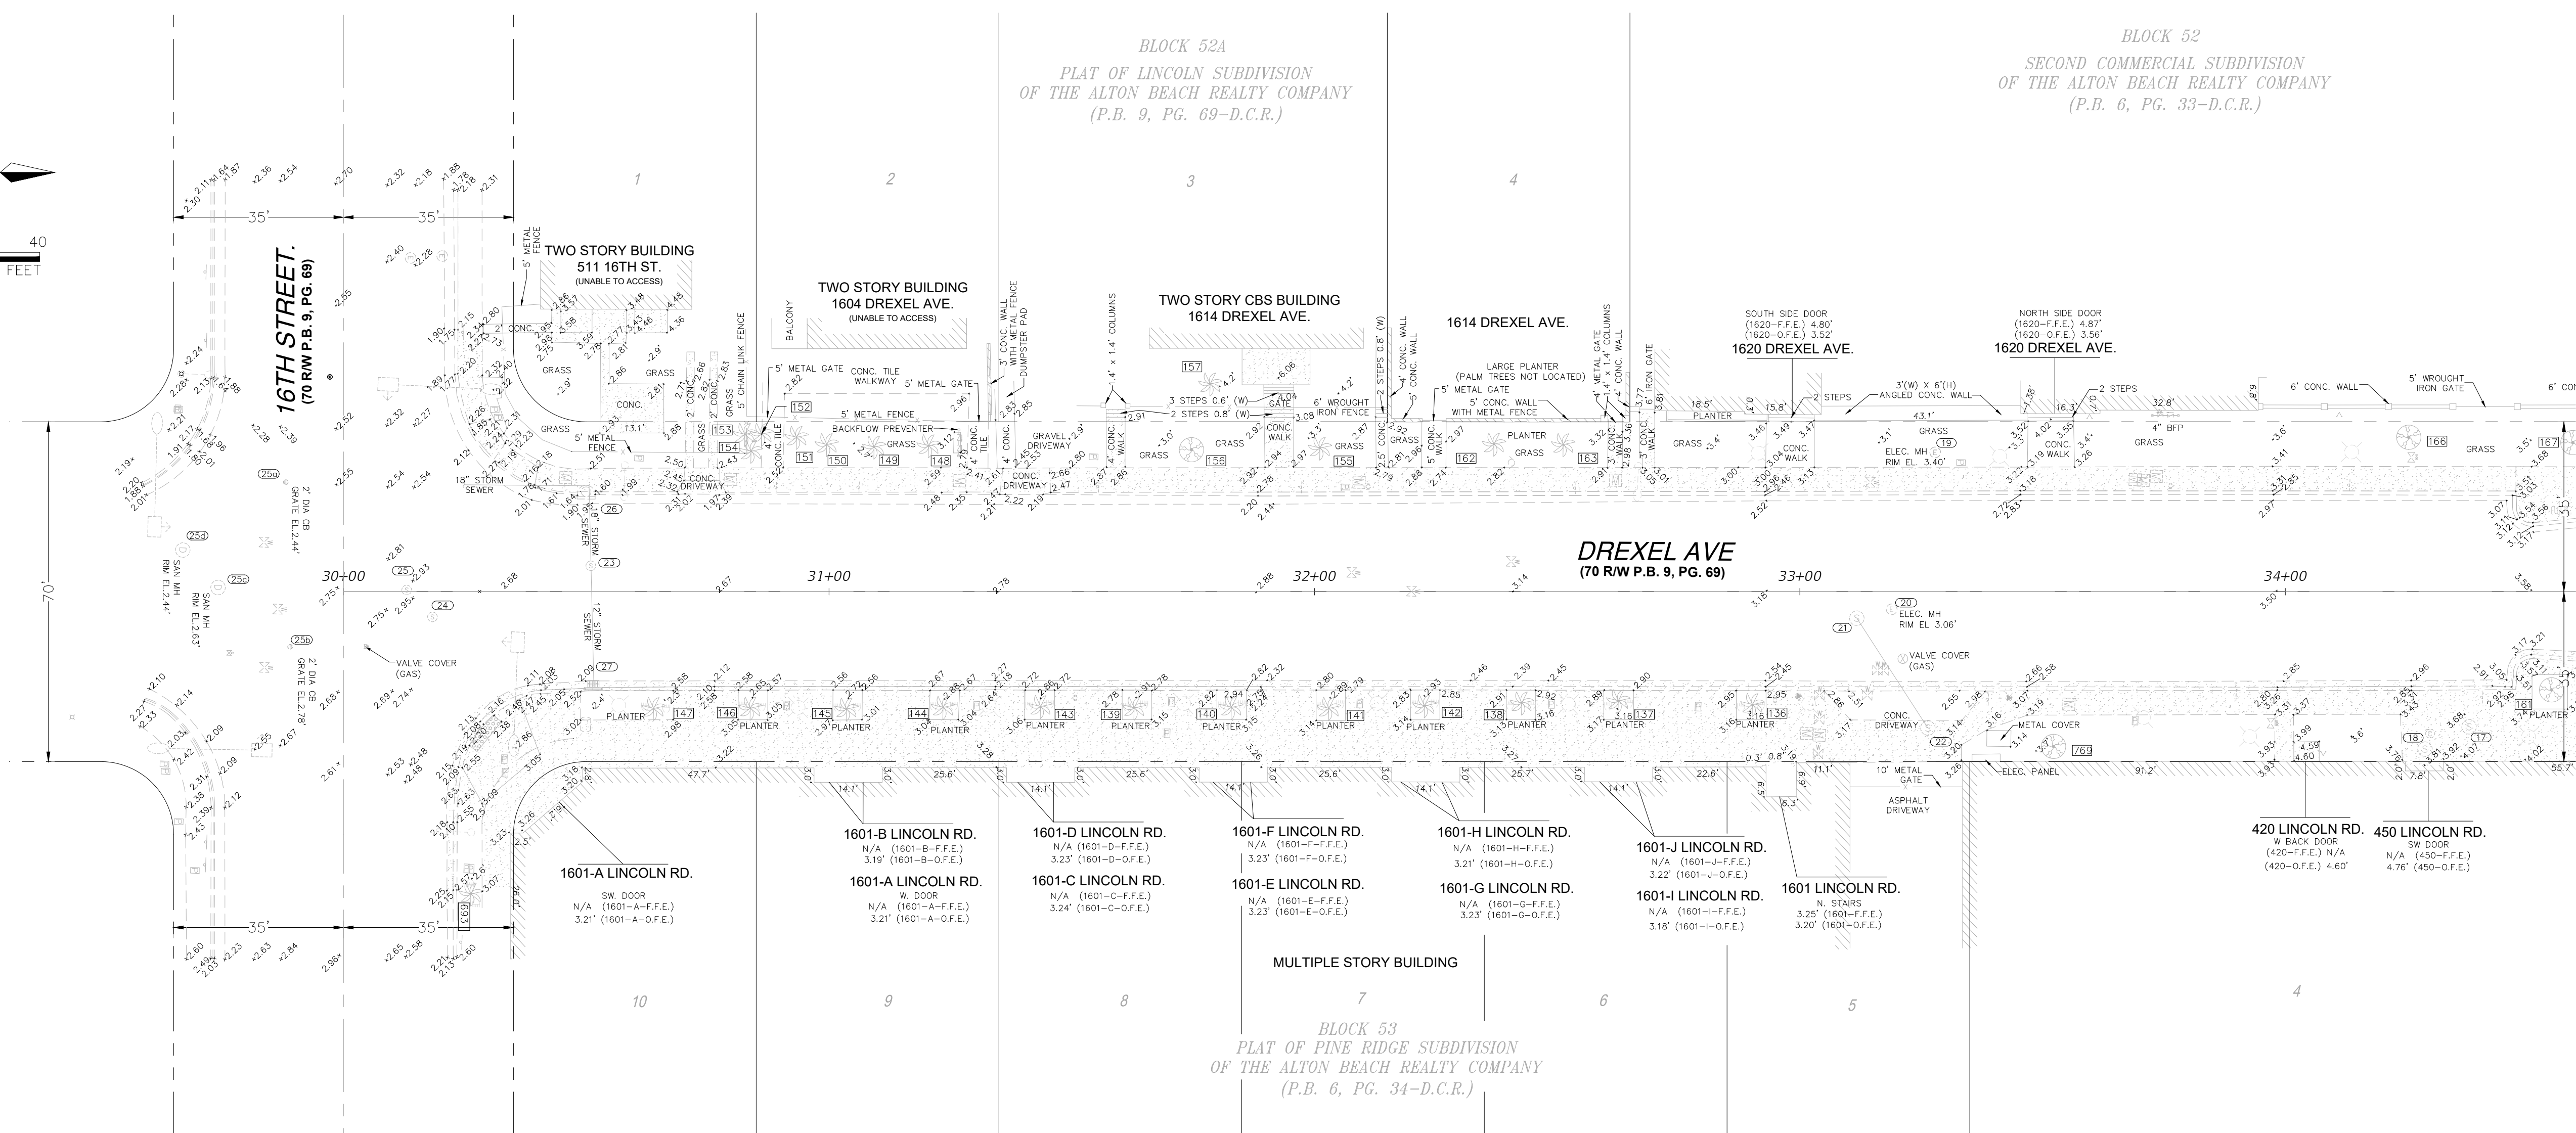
BLOCK 52A
PLAT OF LINCOLN SUBDIVISION
OF THE ALTON BEACH REALTY COMPANY
(P.B. 9, PG. 69–D.C.R.)

BLOCK 52
SECOND COMMERCIAL SUBDIVISION
OF THE ALTON BEACH REALTY COMPANY
(P.B. 6, PG. 33–D.C.R.)

40
FEET

1 2 3 4

35' 35'

16TH STREET.
(70 R/W P.B. 9, PG. 69)

TWO STORY BUILDING
511 16TH ST.
(UNABLE TO ACCESS)

TWO STORY BUILDING
1604 DREXEL AVE.
(UNABLE TO ACCESS)

TWO STORY CBS BUILDING
1614 DREXEL AVE.

1614 DREXEL AVE.

SOUTH SIDE DOOR
(1620–F.F.E.) 4.80'
(1620–O.F.E.) 3.52'
1620 DREXEL AVE.

NORTH SIDE DOOR
(1620–F.F.E.) 4.87'
(1620–O.F.E.) 3.56'
1620 DREXEL AVE.

5' METAL FENCE
BALCONY
5' CHAIN LINK FENCE
5' METAL GATE
CONC. TILE WALKWAY
5' METAL GATE
3' CONC. WALL WITH METAL FENCE
DUMPSTER PAD
1.4' x 1.4' COLUMNS
3 STEPS 0.6' (W)
2 STEPS 0.8' (W)
GATE
6' WROUGHT IRON FENCE
2 STEPS 0.8' (W)
4' CONC. WALL
5' CONC. WALL
5' METAL GATE
LARGE PLANTER
(PALM TREES NOT LOCATED)
5' CONC. WALL WITH METAL FENCE
1.4' x 1.4' COLUMNS
4' CONC. WALL
5' METAL GATE
IRON GATE
PLANTER
2 STEPS
3'(W) X 6'(H) ANGLED CONC. WALL
2 STEPS
6' CONC. WALL
5' WROUGHT IRON GATE
5' METAL FENCE
BACKFLOW PREVENTER
GRASS
CONC.
CONC. DRIVEWAY
GRAVEL DRIVEWAY
CONC. WALK
CONC. TILE
ELEC. MH
RIM EL. 3.40'
4" BFP
18" STORM SEWER
18" STORM SEWER
12" STORM SEWER
2' DIA CB GRATE EL.2.44'
SAN MH RIM EL.2.44'
SAN MH RIM EL.2.63'
2' DIA CB GRATE EL.2.78'
VALVE COVER (GAS)

DREXEL AVE
(70 R/W P.B. 9, PG. 69)

30+00 31+00 32+00 33+00 34+00

70'

ELEC. MH
RIM EL 3.06'
VALVE COVER (GAS)
METAL COVER
ELEC. PANEL
10' METAL GATE
ASPHALT DRIVEWAY
CONC. DRIVEWAY
PLANTER

47.7' 14.1' 25.6' 14.1' 25.6' 14.1' 25.6' 14.1' 25.7' 14.1' 22.6' 11.1' 91.2' 55.7'

1601-A LINCOLN RD.
SW. DOOR
N/A (1601–A–F.F.E.)
3.21' (1601–A–O.F.E.)

1601-B LINCOLN RD.
N/A (1601–B–F.F.E.)
3.19' (1601–B–O.F.E.)

1601-A LINCOLN RD.
W. DOOR
N/A (1601–A–F.F.E.)
3.21' (1601–A–O.F.E.)

1601-D LINCOLN RD.
N/A (1601–D–F.F.E.)
3.23' (1601–D–O.F.E.)

1601-C LINCOLN RD.
N/A (1601–C–F.F.E.)
3.24' (1601–C–O.F.E.)

1601-F LINCOLN RD.
N/A (1601–F–F.F.E.)
3.23' (1601–F–O.F.E.)

1601-E LINCOLN RD.
N/A (1601–E–F.F.E.)
3.23' (1601–E–O.F.E.)

1601-H LINCOLN RD.
N/A (1601–H–F.F.E.)
3.21' (1601–H–O.F.E.)

1601-G LINCOLN RD.
N/A (1601–G–F.F.E.)
3.23' (1601–G–O.F.E.)

1601-J LINCOLN RD.
N/A (1601–J–F.F.E.)
3.22' (1601–J–O.F.E.)

1601-I LINCOLN RD.
N/A (1601–I–F.F.E.)
3.18' (1601–I–O.F.E.)

1601 LINCOLN RD.
N. STAIRS
3.25' (1601–F.F.E.)
3.20' (1601–O.F.E.)

420 LINCOLN RD.
W BACK DOOR
(420–F.F.E.) N/A
(420–O.F.E.) 4.60'

450 LINCOLN RD.
SW DOOR
N/A (450–F.F.E.)
4.76' (450–O.F.E.)

MULTIPLE STORY BUILDING

10 9 8 7 6 5 4

BLOCK 53
PLAT OF PINE RIDGE SUBDIVISION
OF THE ALTON BEACH REALTY COMPANY
(P.B. 6, PG. 34–D.C.R.)